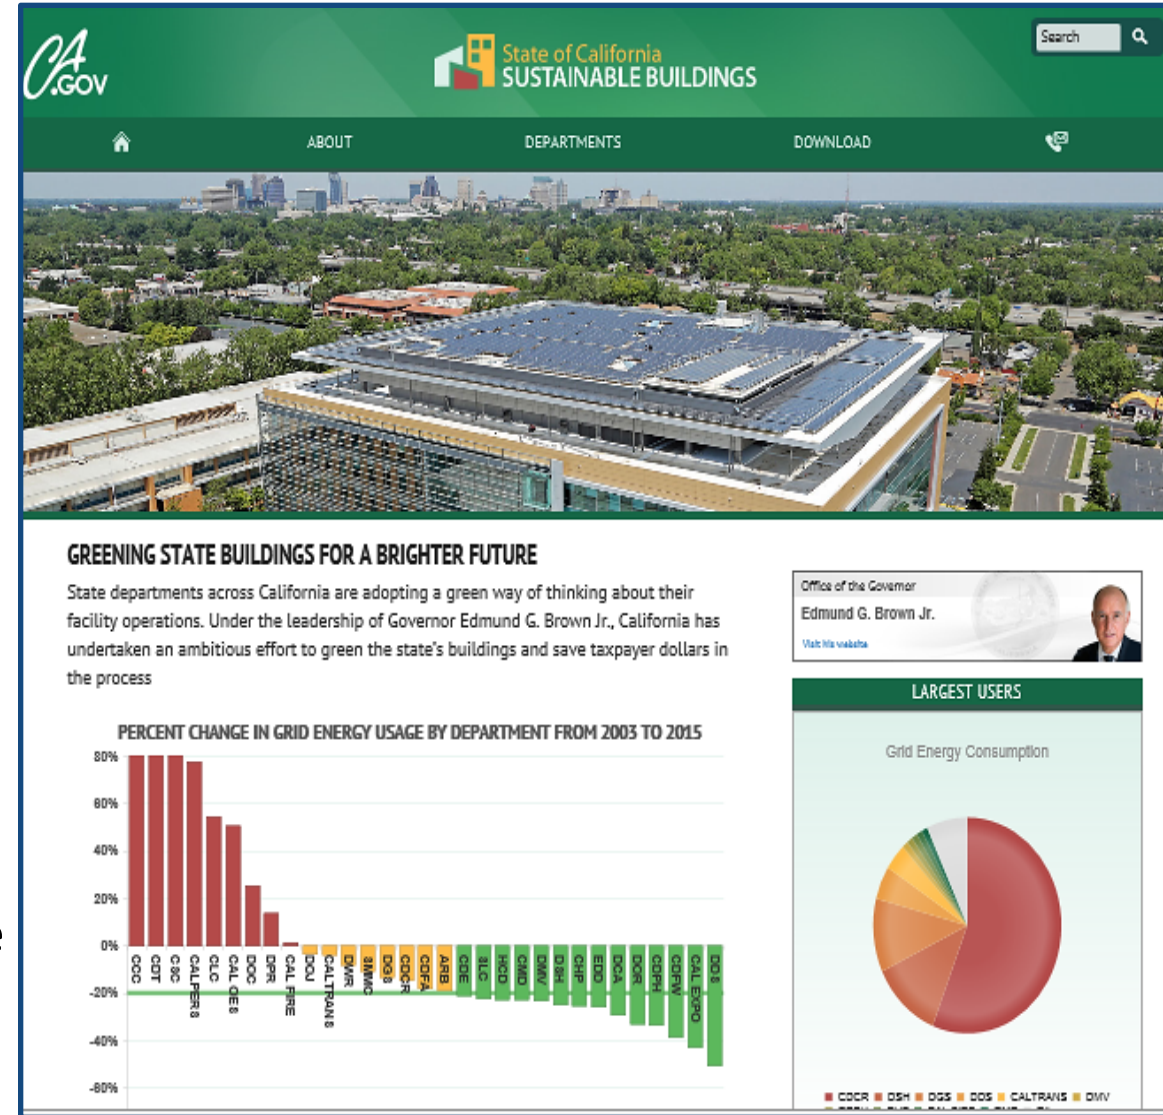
CA.GOV

State of California
SUSTAINABLE BUILDINGS

Search

ABOUT DEPARTMENTS DOWNLOAD

GREENING STATE BUILDINGS FOR A BRIGHTER FUTURE

State departments across California are adopting a green way of thinking about their facility operations. Under the leadership of Governor Edmund G. Brown Jr., California has undertaken an ambitious effort to green the state's buildings and save taxpayer dollars in the process

Office of the Governor
Edmund G. Brown Jr.
Visit his website

LARGEST USERS

Grid Energy Consumption

PERCENT CHANGE IN GRID ENERGY USAGE BY DEPARTMENT FROM 2003 TO 2015

80%
60%
40%
20%
0%
-20%
-40%
-60%

CCC CDT CSC CALPERS CLC CAL OES DOC DPR CAL FIRE DOJ CALTRANS DWR SMMC DGS CDCR CDFA ARB CDE SLC HCD CMD DMV DSH CHP EDD DCA DOR CDPH CDFW CAL EXPO DDS

CDCR DSH DGS DDS CALTRANS DMV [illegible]